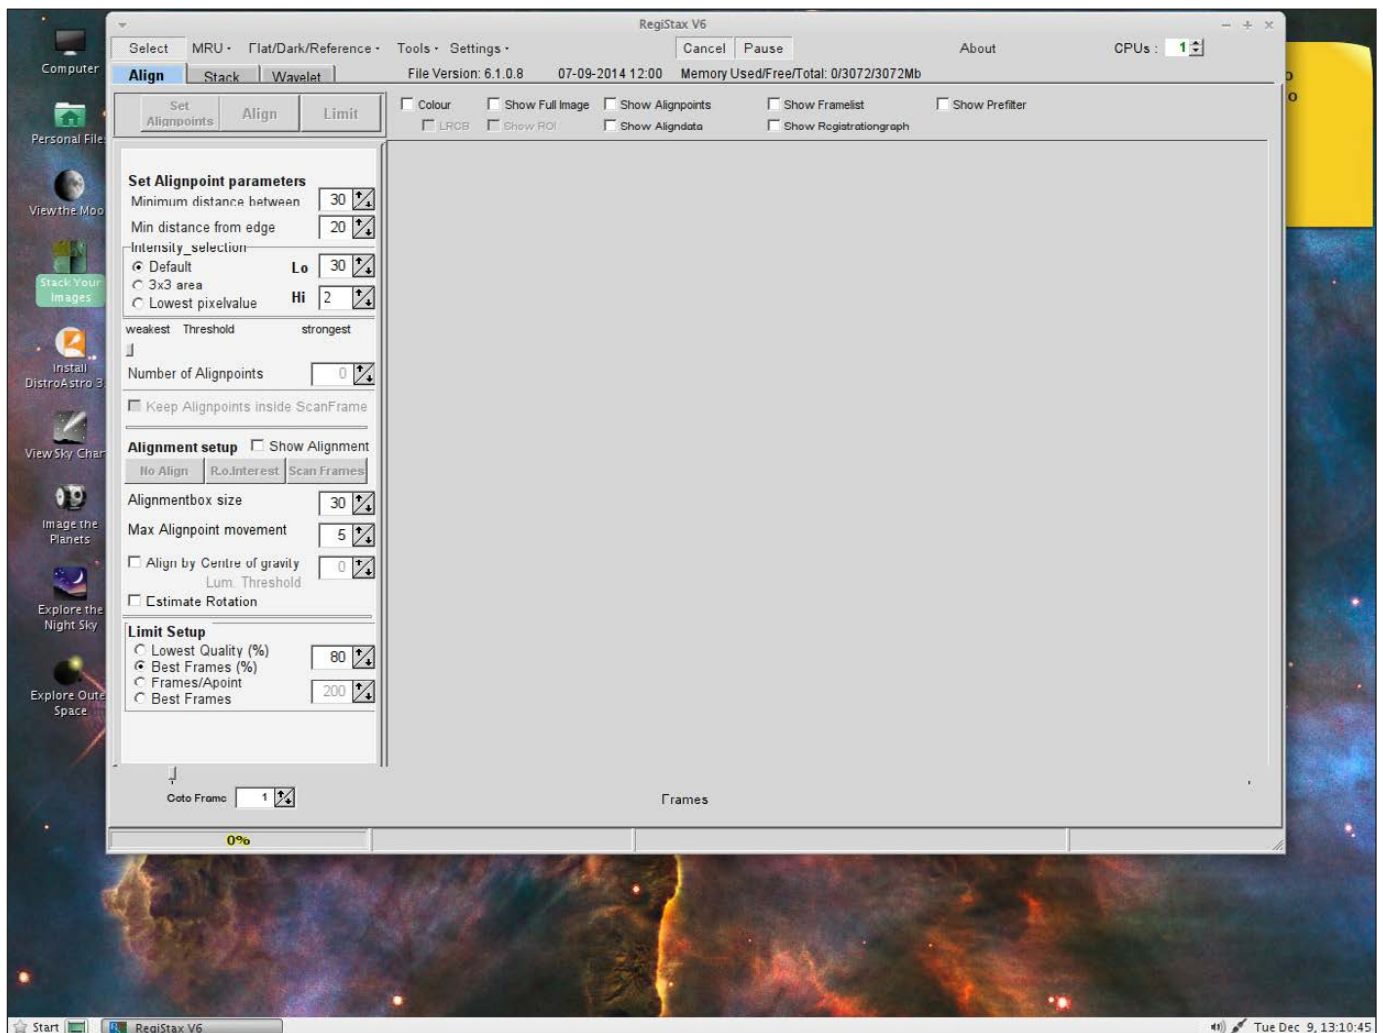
Computer

Personal File

View the Moo

Stack Your Images

Install DistroAstro 3

View Sky Char

Image the Planets

Explore the Night Sky

Explore Oute Space

RegiStax V6

Select MRU • Flat/Dark/Reference • Tools • Settings • Cancel Pause About CPUs : 1

Align Stack Wavelet File Version: 6.1.0.8 07-09-2014 12:00 Memory Used/Free/Total: 0/3072/3072Mb

Set Alignpoints Align Limit

Colour Show Full Image Show Alignpoints Show Framelist Show Prefilter

LRGB Show ROI Show Aligndata Show Registrationgraph

Set Alignpoint parameters
Minimum distance between 30
Min distance from edge 20
Intensity_selection
Default Lo 30
3x3 area
Lowest pixelvalue Hi 2
weakest Threshold strongest
Number of Alignpoints 0
Keep Alignpoints inside ScanFrame

Alignment setup Show Alignment
No Align R.o.Interest Scan Frames
Alignmentbox size 30
Max Alignpoint movement 5
Align by Centre of gravity 0
Lum. Threshold
Estimate Rotation

Limit Setup
Lowest Quality (%) 80
Best Frames (%)
Frames/Apoint 200
Best Frames

Goto Frame 1

Frames

0%

Start RegiStax V6

Tue Dec 9, 13:10:45